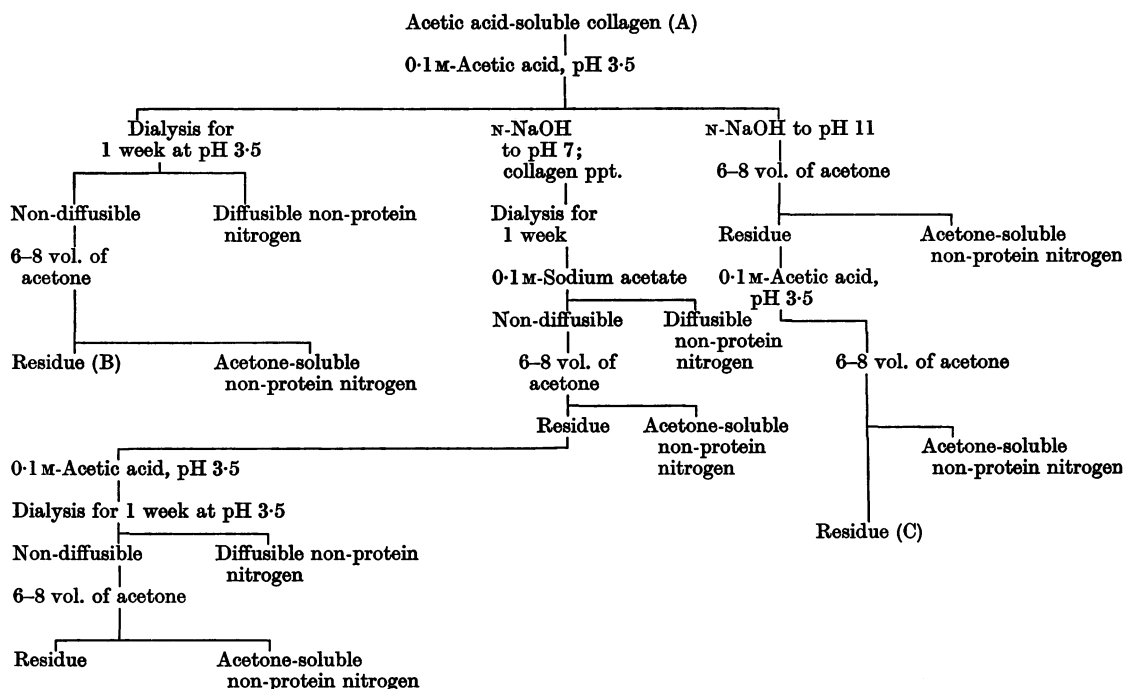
Acetic acid-soluble collagen (A)

0·1 M-Acetic acid, pH 3·5

Dialysis for 1 week at pH 3·5

Non-diffusible

6–8 vol. of acetone

Residue (B)

Acetone-soluble non-protein nitrogen

Diffusible non-protein nitrogen

N-NaOH to pH 7; collagen ppt.

Dialysis for 1 week

0·1 M-Sodium acetate

Non-diffusible

6–8 vol. of acetone

Residue

Acetone-soluble non-protein nitrogen

Diffusible non-protein nitrogen

0·1 M-Acetic acid, pH 3·5

Dialysis for 1 week at pH 3·5

Non-diffusible

6–8 vol. of acetone

Residue

Acetone-soluble non-protein nitrogen

Diffusible non-protein nitrogen

N-NaOH to pH 11

6–8 vol. of acetone

Residue

0·1 M-Acetic acid, pH 3·5

6–8 vol. of acetone

Acetone-soluble non-protein nitrogen

Residue (C)

Acetone-soluble non-protein nitrogen